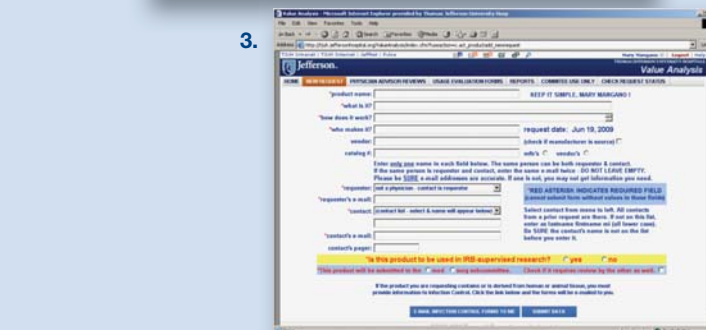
3.

Value Analysis - Microsoft Internet Explorer provided by Thomas Jefferson University Hosp

File Edit View Favorites Tools Help

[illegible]

Jefferson.

Value Analysis

HOME NEW REQUEST PHYSICIAN ADVISOR REVIEWS USAGE EVALUATION FORMS REPORTS COMMITTEE USE ONLY CHECK REQUEST STATUS

*product name: KEEP IT SIMPLE, MARY MARGANO !

*what is it?

*how does it work?

*who makes it? request date: Jun 19, 2009

vendor: (check if manufacturer is source)

catalog #: mfr's vendor's

Enter only one name in each field below. The same person can be both requester & contact. If the same person is requester and contact, enter the name e-mail twice - DO NOT LEAVE EMPTY. Please be SURE e-mail addresses are accurate. If one is not, you may not get information you need.

*requester: not a physician - contact is requestor

*requester's e-mail:

*contact: contact list - select & name will appear below

*contact's e-mail:

contact's pager:

*RED ASTERISK INDICATES REQUIRED FIELD (cannot submit form without values in these fields)

Select contact from menu to left. All contacts from a prior request are there. If not on this list, enter as lastname firstname mi (all lower case). Be SURE the contact's name is not on the list before you enter it.

*is this product to be used in IRB-supervised research? yes no

*This product will be submitted to the med surg subcommittee. Check if it requires review by the other as well.

If the product you are requesting contains or is derived from human or animal tissue, you must provide information to Infection Control. Click the link below and the forms will be e-mailed to you.

E-MAIL INFECTION CONTROL FORMS TO ME SUBMIT DATA